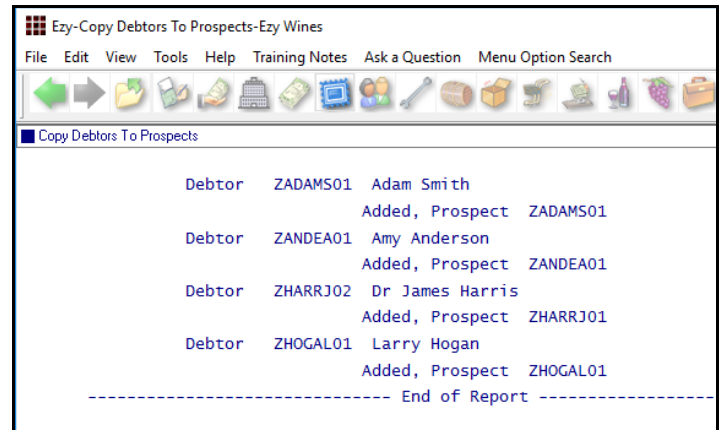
Ezy-Copy Debtors To Prospects-Ezy Wines

File Edit View Tools Help Training Notes Ask a Question Menu Option Search

Copy Debtors To Prospects

Debtor ZADAMS01 Adam Smith
Added, Prospect ZADAMS01
Debtor ZANDEA01 Amy Anderson
Added, Prospect ZANDEA01
Debtor ZHARRJ02 Dr James Harris
Added, Prospect ZHARRJ01
Debtor ZHOGAL01 Larry Hogan
Added, Prospect ZHOGAL01
------------------------------ End of Report ------------------